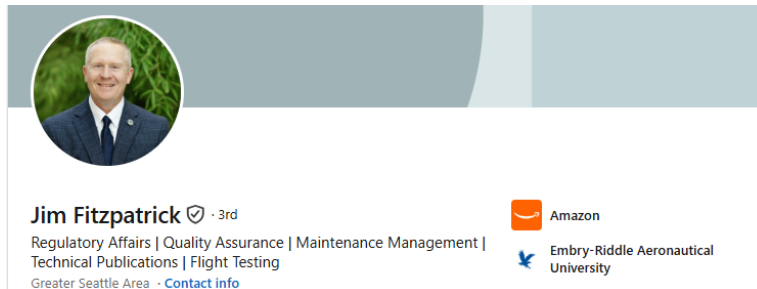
Jim Fitzpatrick · 3rd

Regulatory Affairs | Quality Assurance | Maintenance Management | Technical Publications | Flight Testing

Greater Seattle Area · Contact info

Amazon

Embry-Riddle Aeronautical University